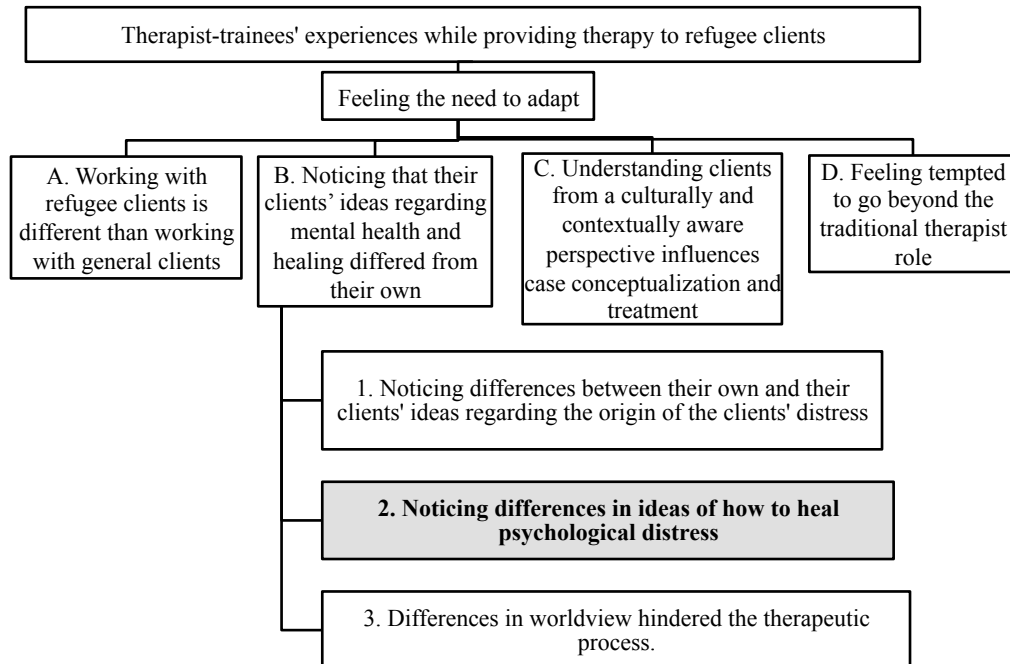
Therapist-trainees' experiences while providing therapy to refugee clients

Feeling the need to adapt

A. Working with refugee clients is different than working with general clients

B. Noticing that their clients' ideas regarding mental health and healing differed from their own

C. Understanding clients from a culturally and contextually aware perspective influences case conceptualization and treatment

D. Feeling tempted to go beyond the traditional therapist role

1. Noticing differences between their own and their clients' ideas regarding the origin of the clients' distress

**2. Noticing differences in ideas of how to heal psychological distress**

3. Differences in worldview hindered the therapeutic process.